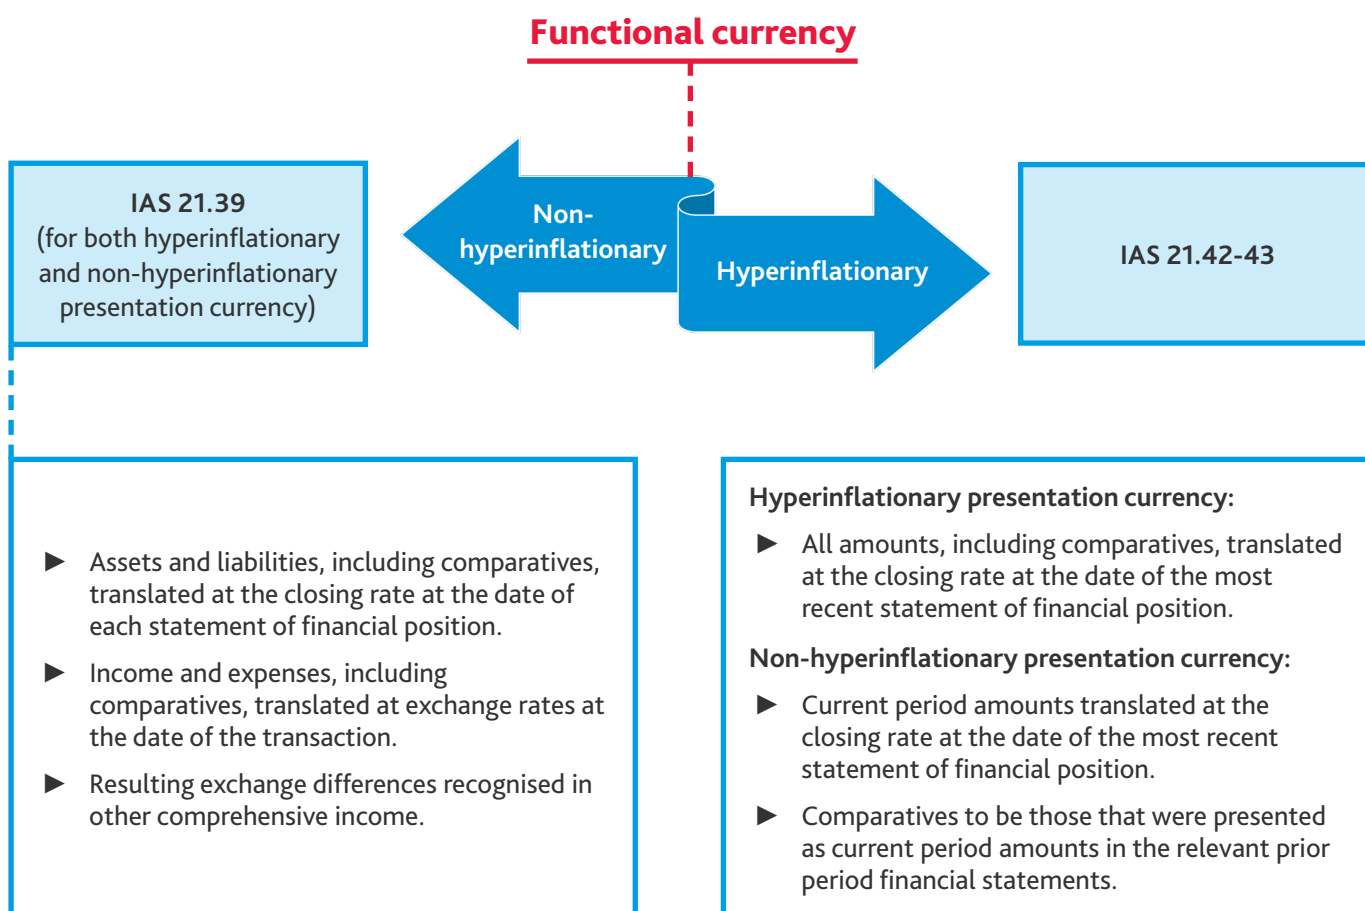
Functional currency

IAS 21.39
(for both hyperinflationary and non-hyperinflationary presentation currency)

Non-hyperinflationary

Hyperinflationary

IAS 21.42-43

► Assets and liabilities, including comparatives, translated at the closing rate at the date of each statement of financial position.

► Income and expenses, including comparatives, translated at exchange rates at the date of the transaction.

► Resulting exchange differences recognised in other comprehensive income.

Hyperinflationary presentation currency:

► All amounts, including comparatives, translated at the closing rate at the date of the most recent statement of financial position.

Non-hyperinflationary presentation currency:

► Current period amounts translated at the closing rate at the date of the most recent statement of financial position.

► Comparatives to be those that were presented as current period amounts in the relevant prior period financial statements.